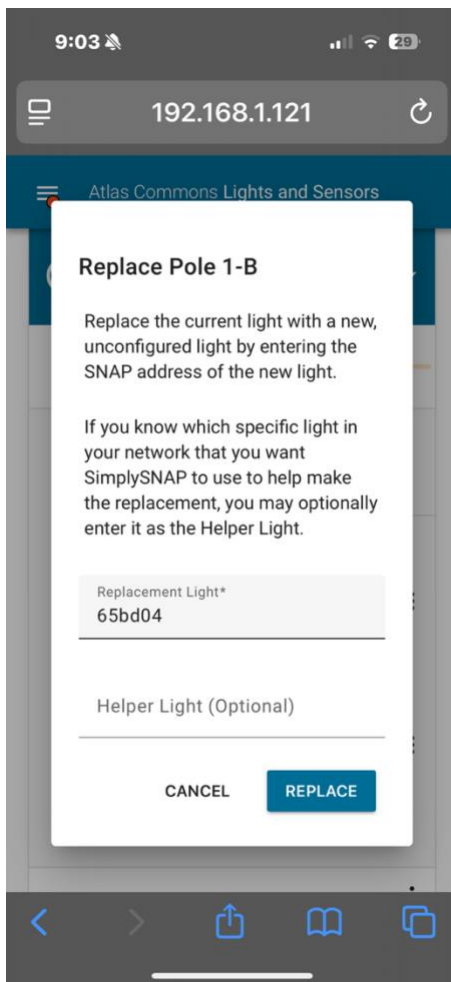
9:03

29

192.168.1.121

Atlas Commons Lights and Sensors

Replace Pole 1-B

Replace the current light with a new, unconfigured light by entering the SNAP address of the new light.

If you know which specific light in your network that you want SimplySNAP to use to help make the replacement, you may optionally enter it as the Helper Light.

Replacement Light*
65bd04

Helper Light (Optional)

CANCEL

REPLACE